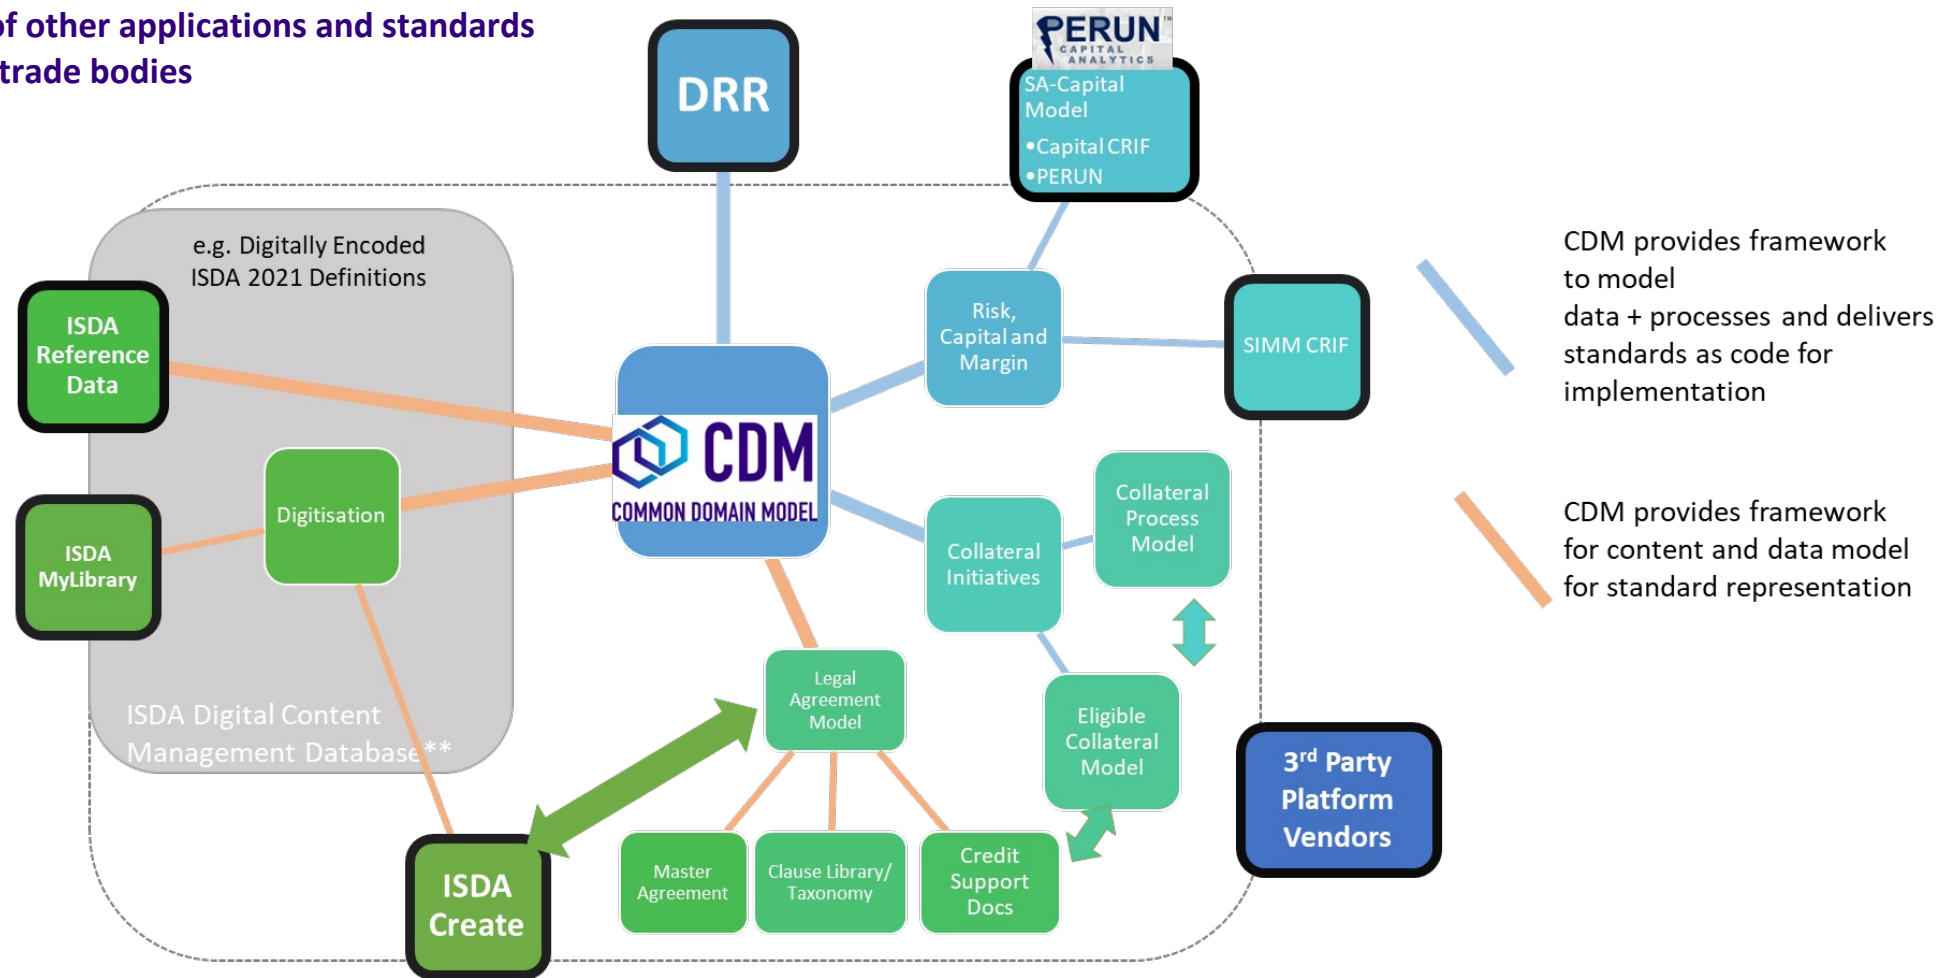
of other applications and standards
trade bodies

DRR

PERUN™ CAPITAL ANALYTICS

SA-Capital Model

•Capital CRIF
•PERUN

e.g. Digitally Encoded ISDA 2021 Definitions

ISDA Reference Data

ISDA MyLibrary

Digitisation

CDM
COMMON DOMAIN MODEL

Risk, Capital and Margin

SIMM CRIF

Collateral Process Model

Collateral Initiatives

Eligible Collateral Model

Legal Agreement Model

ISDA Digital Content Management Database**

ISDA Create

Master Agreement

Clause Library/ Taxonomy

Credit Support Docs

3rd Party Platform Vendors

CDM provides framework to model data + processes and delivers standards as code for implementation

CDM provides framework for content and data model for standard representation